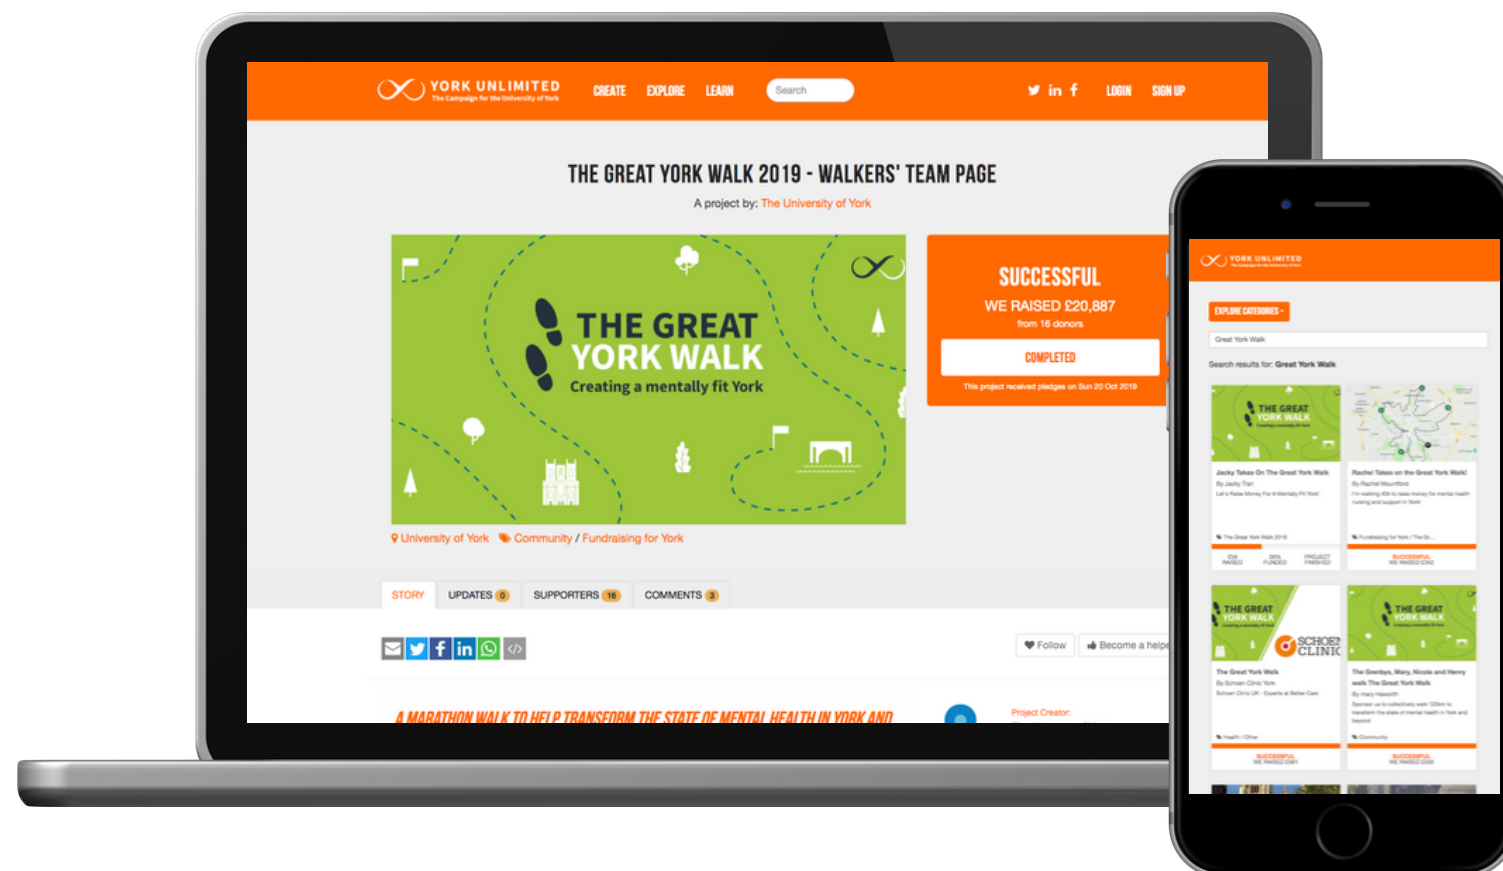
YORK UNLIMITED
The Campaign for the University of York

CREATE EXPLORE LEARN Search LOGIN SIGN UP

THE GREAT YORK WALK 2019 - WALKERS' TEAM PAGE

A project by: The University of York

THE GREAT YORK WALK
Creating a mentally fit York

SUCCESSFUL
WE RAISED £20,887
from 16 donors
COMPLETED
This project received pledges on Sun 20 Oct 2019

University of York Community / Fundraising for York

STORY UPDATES 0 SUPPORTERS 16 COMMENTS 3

Follow Become a help

A MARATHON WALK TO HELP TRANSFORM THE STATE OF MENTAL HEALTH IN YORK AND

Project Creator:

YORK UNLIMITED

EXPLORE CATEGORIES

Great York Walk

Search results for: Great York Walk

THE GREAT YORK WALK

Jacky Takes On The Great York Walk
By Jacky Tan
Let's Raise Money For A Mentally Fit York!

Rachel Takes on the Great York Walk!
By Rachel Mountford

SUCCESSFUL
WE RAISED £342

THE GREAT YORK WALK

SCHOEN CLINIC

The Great York Walk
By Schoen Clinic York

THE GREAT YORK WALK

The Grenbys, Mary, Nicole and Henry walk The Great York Walk
By Mary Haworth

SUCCESSFUL

SUCCESSFUL